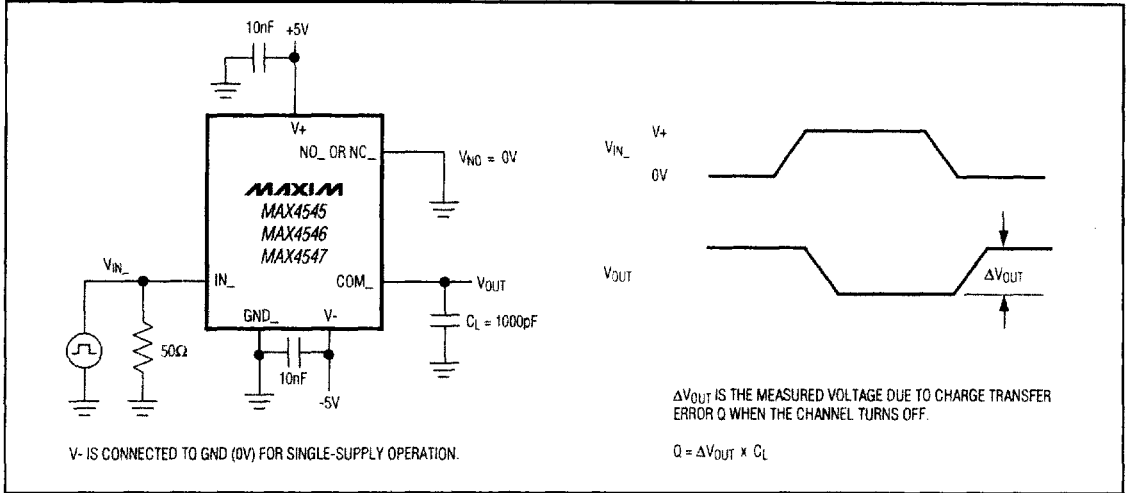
10nF +5V

V+

NO_ OR NC_

$V_{NO}$ = 0V

MAXIM
MAX4545
MAX4546
MAX4547

$V_{IN\_}$

IN_

COM_

$V_{OUT}$

GND_

V-

$C_L$ = 1000pF

50Ω

10nF

-5V

V- IS CONNECTED TO GND (0V) FOR SINGLE-SUPPLY OPERATION.

$V_{IN\_}$

V+

0V

$V_{OUT}$

$\Delta V_{OUT}$

$\Delta V_{OUT}$ IS THE MEASURED VOLTAGE DUE TO CHARGE TRANSFER ERROR Q WHEN THE CHANNEL TURNS OFF.

$Q = \Delta V_{OUT} \times C_L$